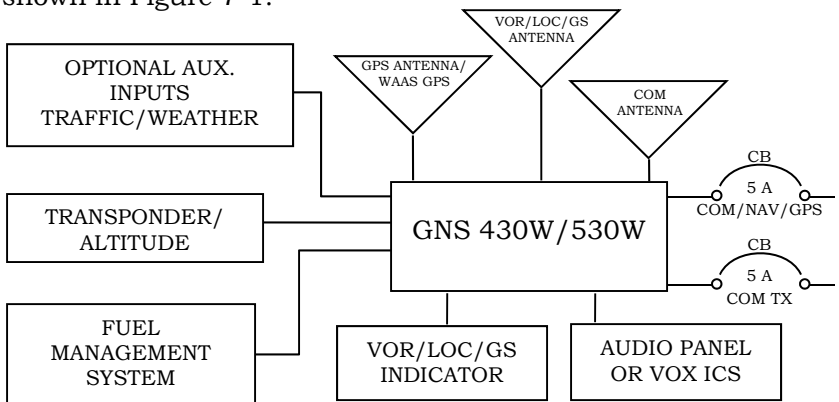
shown in Figure 7-1.

OPTIONAL AUX. INPUTS TRAFFIC/WEATHER

GPS ANTENNA/ WAAS GPS

VOR/LOC/GS ANTENNA

COM ANTENNA

CB
5 A
COM/NAV/GPS

TRANSPONDER/ ALTITUDE

GNS 430W/530W

CB
5 A
COM TX

FUEL MANAGEMENT SYSTEM

VOR/LOC/GS INDICATOR

AUDIO PANEL OR VOX ICS